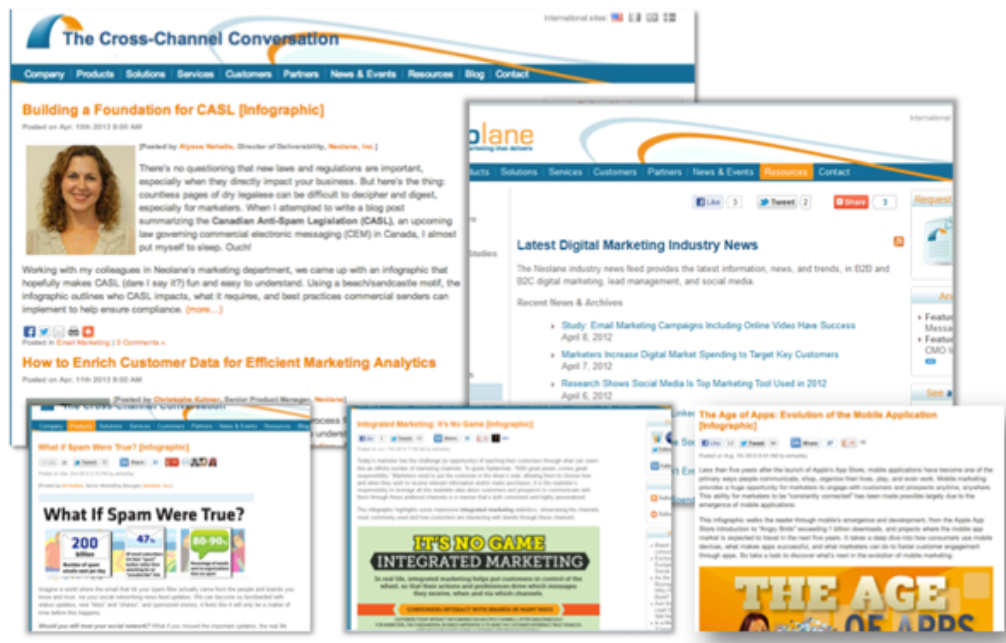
International sites:

The Cross-Channel Conversation

Company | Products | Solutions | Services | Customers | Partners | News & Events | Resources | Blog | Contact

Building a Foundation for CASL [Infographic]

Posted on Apr. 15th 2013 9:00 AM

[Posted by Alyssa Nahatis, Director of Deliverability, Neolane, Inc.]

There's no questioning that new laws and regulations are important, especially when they directly impact your business. But here's the thing: countless pages of dry legalese can be difficult to decipher and digest, especially for marketers. When I attempted to write a blog post summarizing the Canadian Anti-Spam Legislation (CASL), an upcoming law governing commercial electronic messaging (CEM) in Canada, I almost put myself to sleep. Ouch!

Working with my colleagues in Neolane's marketing department, we came up with an infographic that hopefully makes CASL (dare I say it?) fun and easy to understand. Using a beach/sandcastle motif, the infographic outlines who CASL impacts, what it requires, and best practices commercial senders can implement to help ensure compliance. [more...]

Posted in Email Marketing | 3 Comments »

How to Enrich Customer Data for Efficient Marketing Analytics

Posted on Apr. 11th 2013 9:00 AM

[Posted by Christophe Kuhner, Senior Product Manager, Neolane]

olane

International

ucts | Solutions | Services | Customers | Partners | News & Events | Resources | Contact

Like 3 | Tweet 2 | Share 3

Request

Latest Digital Marketing Industry News

The Neolane industry news feed provides the latest information, news, and trends, in B2B and B2C digital marketing, lead management, and social media.

Recent News & Archives

Study: Email Marketing Campaigns Including Online Video Have Success
April 8, 2012

Marketers Increase Digital Market Spending to Target Key Customers
April 7, 2012

Research Shows Social Media Is Top Marketing Tool Used in 2012
April 6, 2012

Studies

An

Featu
Messa
Featu
CMO

See a

The Cross-Channel Conversation

What If Spam Were True? [Infographic]

What If Spam Were True?

200 billion

47%

80-90%

Would you still trust your social network?

Integrated Marketing: It's No Game [Infographic]

IT'S NO GAME
INTEGRATED MARKETING

The Age of Apps: Evolution of the Mobile Application [Infographic]

THE AGE OF APPS